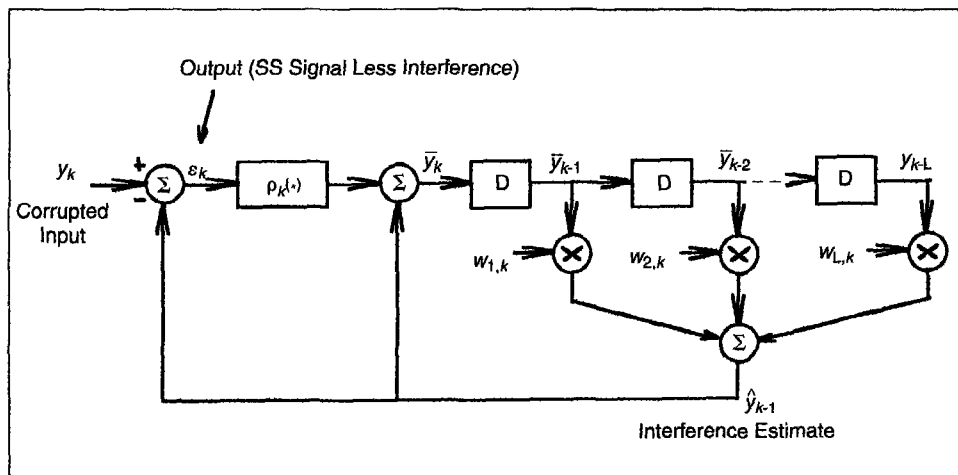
Output (SS Signal Less Interference)

$y_k$

Corrupted Input

+

-

$\Sigma$

$\varepsilon_k$

$\rho_k(\cdot)$

$\Sigma$

$\bar{y}_k$

D

$\bar{y}_{k-1}$

D

$\bar{y}_{k-2}$

D

$y_{k-L}$

$w_{1,k}$

$w_{2,k}$

$w_{L,k}$

$\Sigma$

$\hat{y}_{k-1}$

Interference Estimate